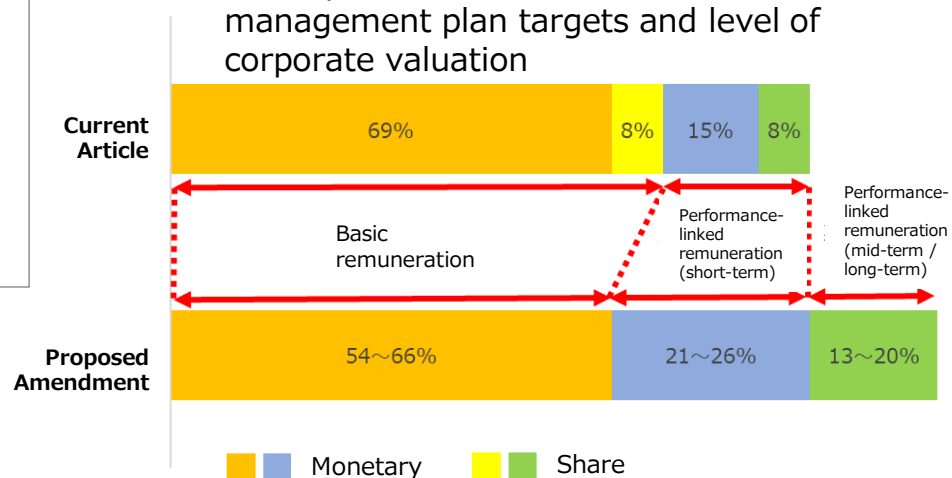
management plan targets and level of corporate valuation

Current Article

69%

8%

15%

8%

Basic remuneration

Performance-linked remuneration (short-term)

Performance-linked remuneration (mid-term / long-term)

Proposed Amendment

54～66%

21～26%

13～20%

Monetary

Share